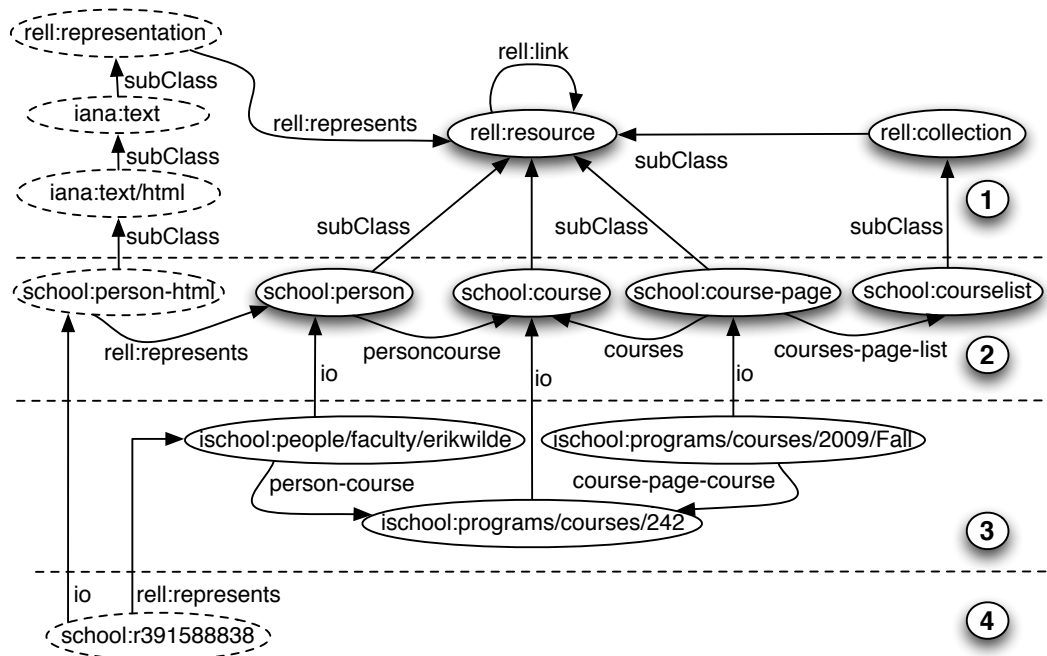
rell:representation
subClass
iana:text
subClass
iana:text/html
subClass
rell:link
rell:represents
rell:resource
rell:collection
subClass
1
subClass
subClass
subClass
subClass
school:person-html
school:person
school:course
school:course-page
school:courselist
rell:represents
personcourse
courses
courses-page-list
2
io
io
io
ischool:people/faculty/erikwilde
ischool:programs/courses/2009/Fall
person-course
course-page-course
ischool:programs/courses/242
3
io
rell:represents
school:r391588838
4